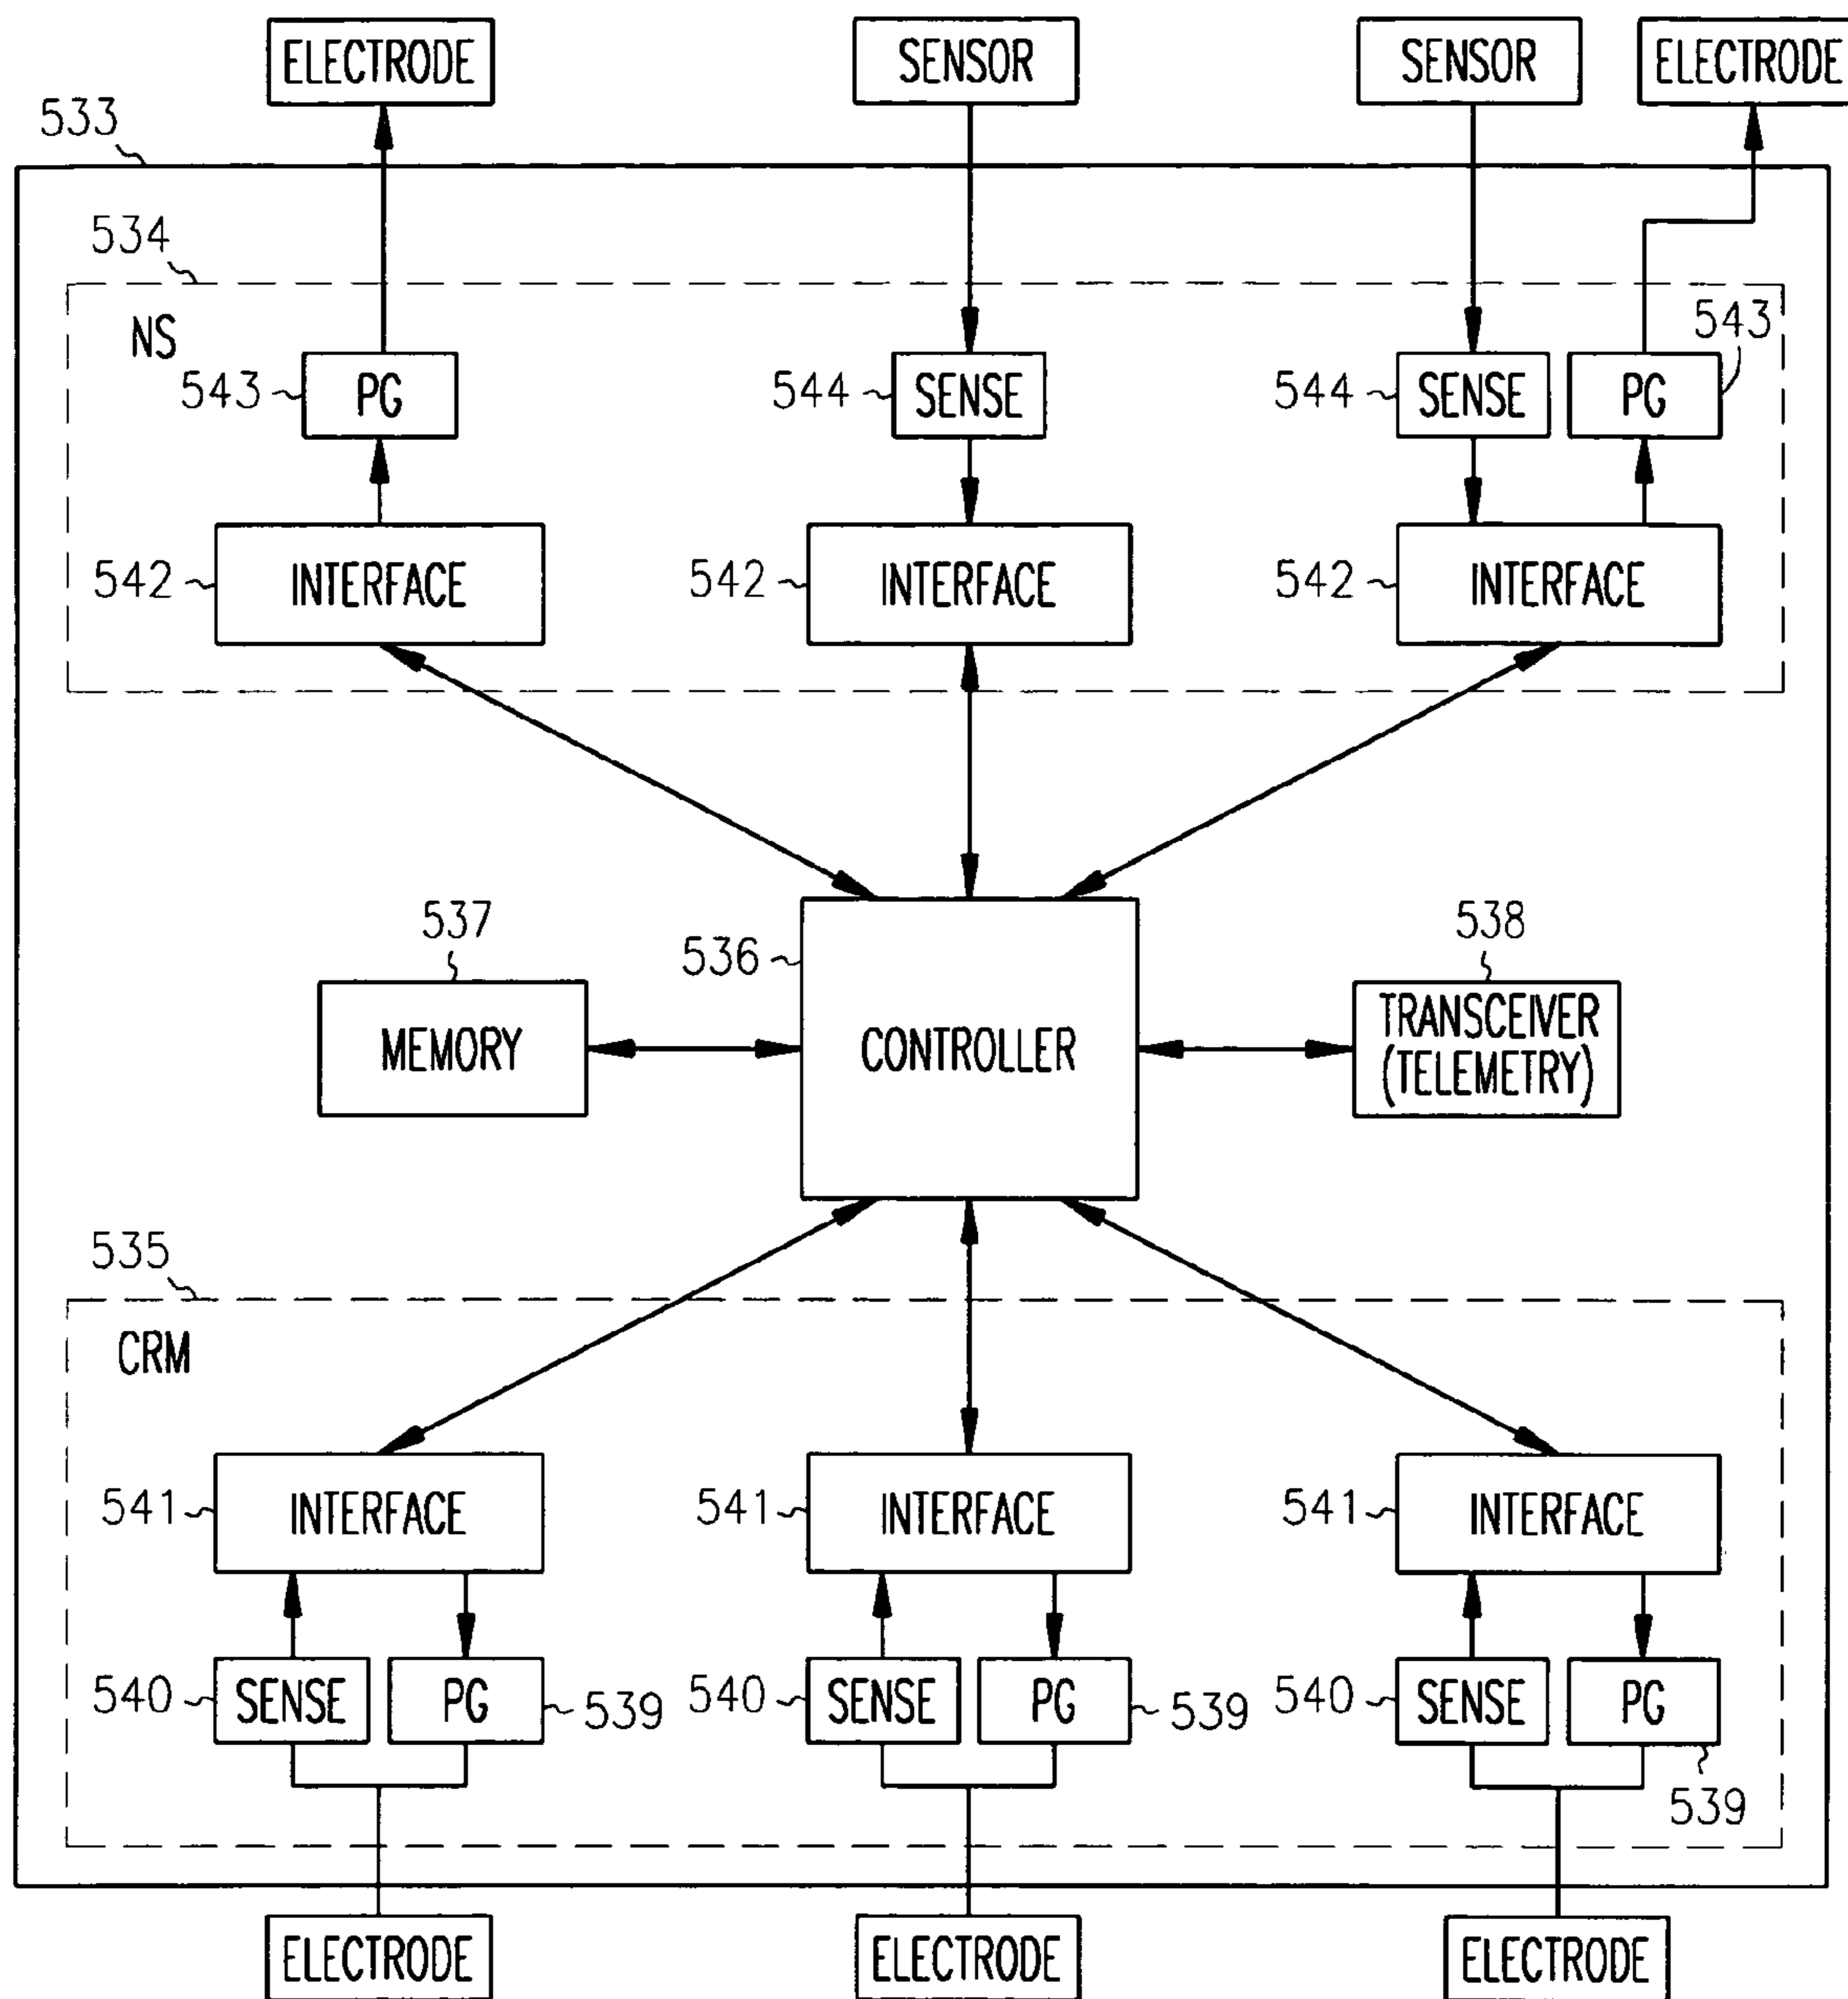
ELECTRODE
SENSOR
SENSOR
ELECTRODE

533

534

NS

543 PG
544 SENSE
544 SENSE
PG 543

542 INTERFACE
542 INTERFACE
542 INTERFACE

537
MEMORY
536 CONTROLLER
538
TRANSCEIVER (TELEMETRY)

535

CRM

541 INTERFACE
541 INTERFACE
541 INTERFACE

540 SENSE
PG 539
540 SENSE
PG 539
540 SENSE
PG
539

ELECTRODE
ELECTRODE
ELECTRODE